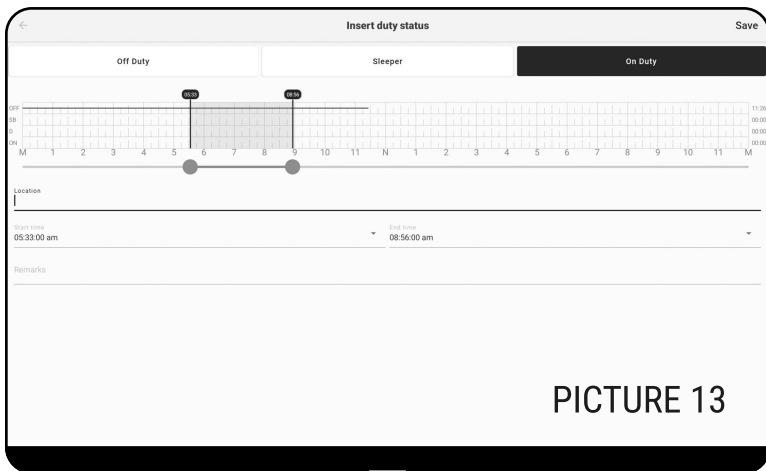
Insert duty status

Save

Off Duty

Sleeper

On Duty

05:33

08:56

OFF
SB
D
ON

11:26
00:00
00:00
00:00

M 1 2 3 4 5 6 7 8 9 10 11 N 1 2 3 4 5 6 7 8 9 10 11 M

Location

Start time
05:33:00 am

End time
08:56:00 am

Remarks

PICTURE 13